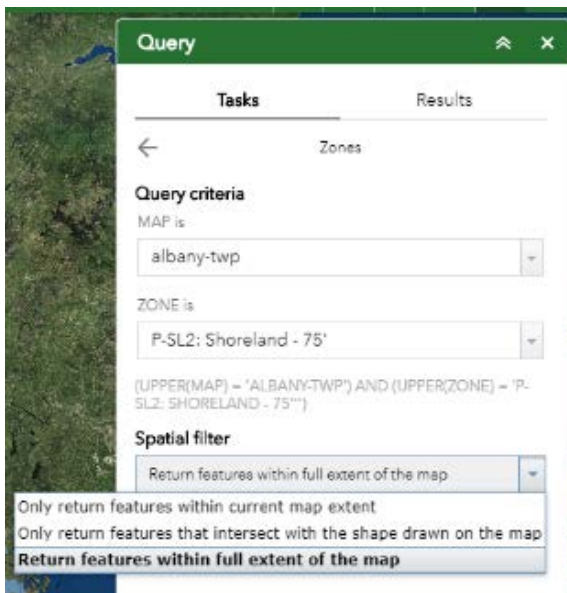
Query

Tasks

Results

Zones

Query criteria

MAP is

albany-twp

ZONE is

P-SL2: Shoreland - 75'

(UPPER(MAP) = 'ALBANY-TWP') AND (UPPER(ZONE) = 'P-SL2: SHORELAND - 75''')

Spatial filter

Return features within full extent of the map

Only return features within current map extent

Only return features that intersect with the shape drawn on the map

Return features within full extent of the map